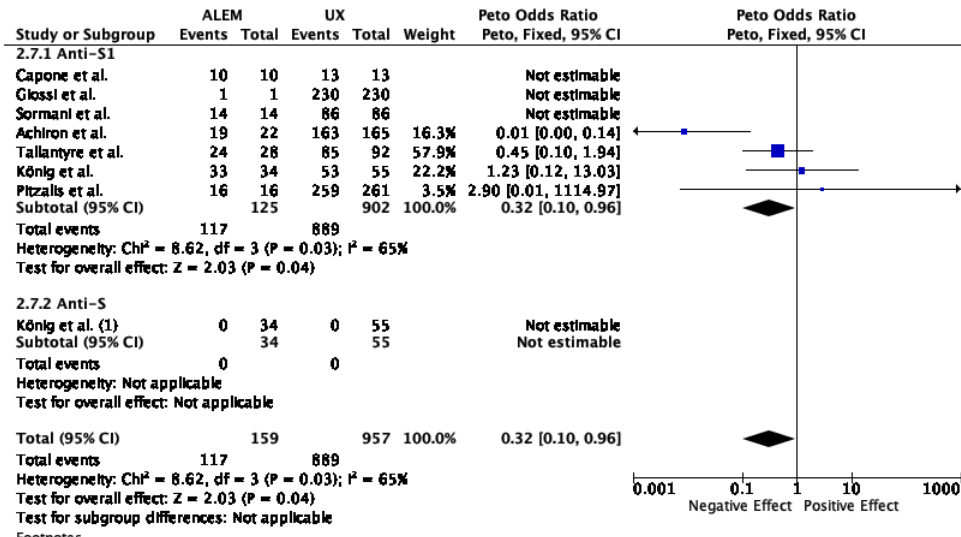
| Study or Subgroup | ALEM Events | ALEM Total | UX Events | UX Total | Weight | Peto Odds Ratio Peto, Fixed, 95% CI |
|---|---|---|---|---|---|---|
| 2.7.1 Anti-S1 | | | | | | |
| Capone et al. | 10 | 10 | 13 | 13 | | Not estimable |
| Giossi et al. | 1 | 1 | 230 | 230 | | Not estimable |
| Sormani et al. | 14 | 14 | 86 | 86 | | Not estimable |
| Achiron et al. | 19 | 22 | 163 | 165 | 16.3% | 0.01 [0.00, 0.14] |
| Tallantyre et al. | 24 | 28 | 85 | 92 | 57.9% | 0.45 [0.10, 1.94] |
| König et al. | 33 | 34 | 53 | 55 | 22.2% | 1.23 [0.12, 13.03] |
| Pitzalis et al. | 16 | 16 | 259 | 261 | 3.5% | 2.90 [0.01, 1114.97] |
| Subtotal (95% CI) | | 125 | | 902 | 100.0% | 0.32 [0.10, 0.96] |
| Total events | 117 | | 889 | | | |

Heterogeneity: Chi² = 8.62, df = 3 (P = 0.03); I² = 65%
Test for overall effect: Z = 2.03 (P = 0.04)

| Study or Subgroup | ALEM Events | ALEM Total | UX Events | UX Total | Weight | Peto Odds Ratio Peto, Fixed, 95% CI |
|---|---|---|---|---|---|---|
| 2.7.2 Anti-S | | | | | | |
| König et al. (1) | 0 | 34 | 0 | 55 | | Not estimable |
| Subtotal (95% CI) | | 34 | | 55 | | Not estimable |
| Total events | 0 | | 0 | | | |

Heterogeneity: Not applicable
Test for overall effect: Not applicable

| Study or Subgroup | ALEM Events | ALEM Total | UX Events | UX Total | Weight | Peto Odds Ratio Peto, Fixed, 95% CI |
|---|---|---|---|---|---|---|
| Total (95% CI) | | 159 | | 957 | 100.0% | 0.32 [0.10, 0.96] |
| Total events | 117 | | 889 | | | |

Heterogeneity: Chi² = 8.62, df = 3 (P = 0.03); I² = 65%
Test for overall effect: Z = 2.03 (P = 0.04)
Test for subgroup differences: Not applicable

Peto Odds Ratio
Peto, Fixed, 95% CI

0.001 0.1 1 10 1000
Negative Effect Positive Effect

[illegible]